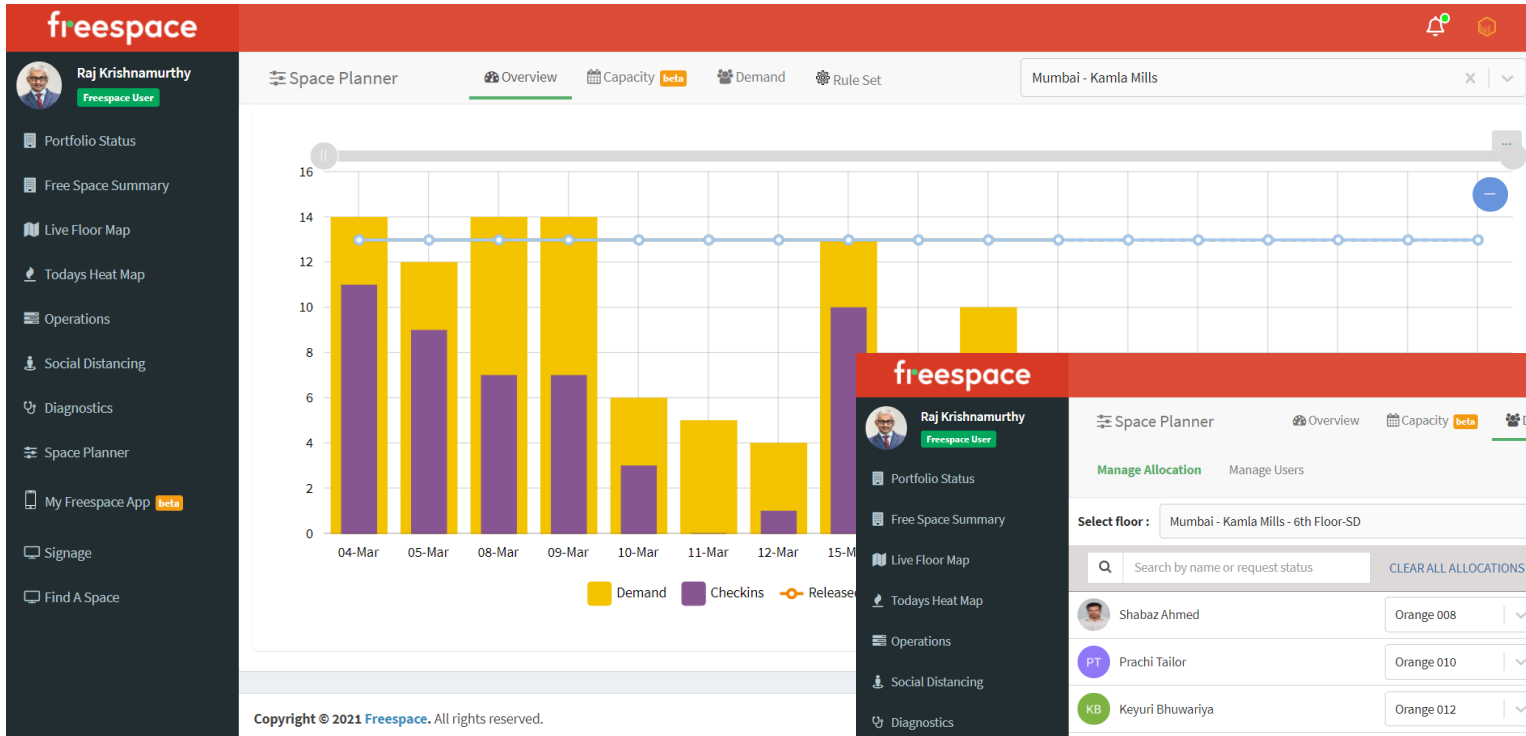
freespace

Raj Krishnamurthy
Freespace User

Portfolio Status
Free Space Summary
Live Floor Map
Todays Heat Map
Operations
Social Distancing
Diagnostics
Space Planner
My Freespace App beta
Signage
Find A Space

Space Planner
Overview
Capacity beta
Demand
Rule Set
Mumbai - Kamla Mills

16
14
12
10
8
6
4
2
0

04-Mar
05-Mar
08-Mar
09-Mar
10-Mar
11-Mar
12-Mar
15-M

Demand
Checkins
Release

Copyright © 2021 Freespace. All rights reserved.

freespace

Raj Krishnamurthy
Freespace User

Portfolio Status
Free Space Summary
Live Floor Map
Todays Heat Map
Operations
Social Distancing
Diagnostics

Space Planner
Overview
Capacity beta

Manage Allocation
Manage Users

Select floor :
Mumbai - Kamla Mills - 6th Floor-SD

Search by name or request status
CLEAR ALL ALLOCATIONS

Shabaz Ahmed
Orange 008
PT
Prachi Tailor
Orange 010
KB
Keyuri Bhuwariya
Orange 012